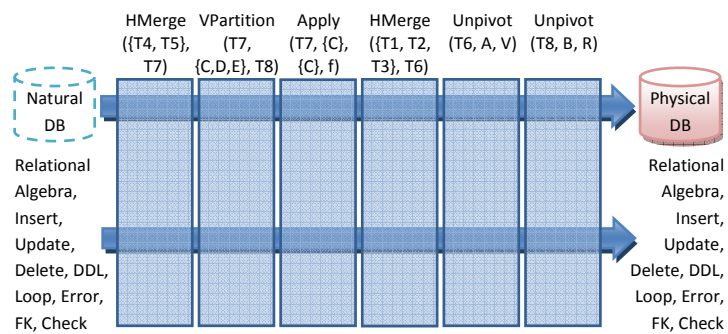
HMerge ({T4, T5}, T7)

VPartition (T7, {C,D,E}, T8)

Apply (T7, {C}, {C}, f)

HMerge ({T1, T2, T3}, T6)

Unpivot (T6, A, V)

Unpivot (T8, B, R)

Natural DB

Physical DB

Relational Algebra, Insert, Update, Delete, DDL, Loop, Error, FK, Check

Relational Algebra, Insert, Update, Delete, DDL, Loop, Error, FK, Check